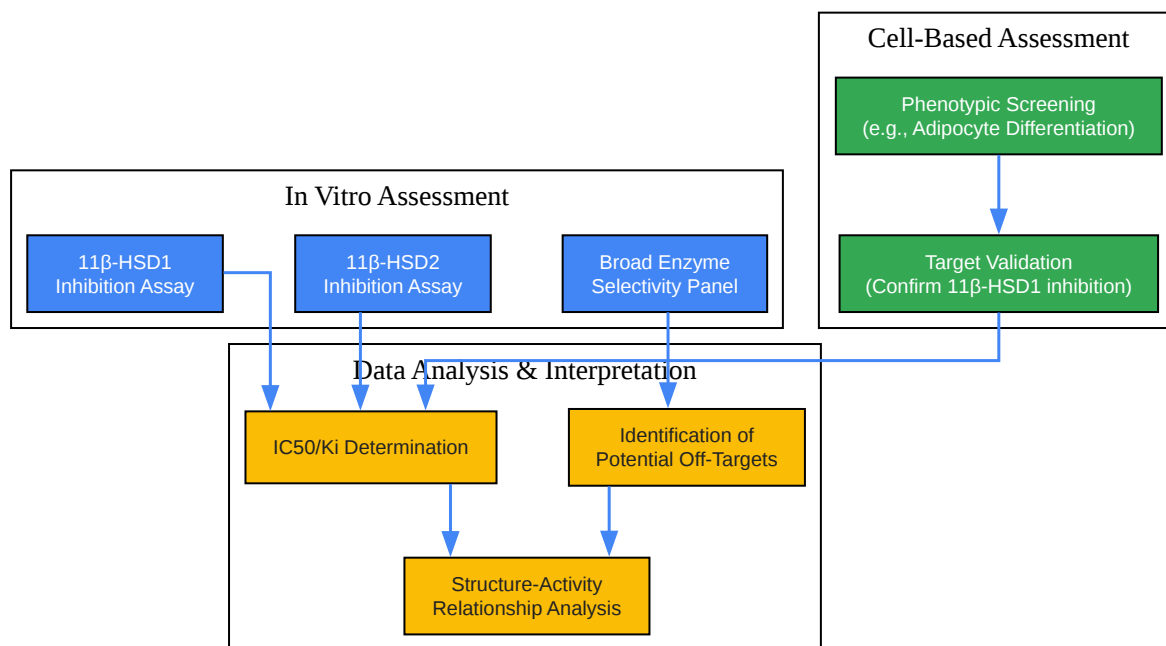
Cell-Based Assessment

Phenotypic Screening (e.g., Adipocyte Differentiation)

Target Validation (Confirm 11β-HSD1 inhibition)

In Vitro Assessment

11β-HSD1 Inhibition Assay

11β-HSD2 Inhibition Assay

Broad Enzyme Selectivity Panel

Data Analysis & Interpretation

IC50/Ki Determination

Identification of Potential Off-Targets

Structure-Activity Relationship Analysis